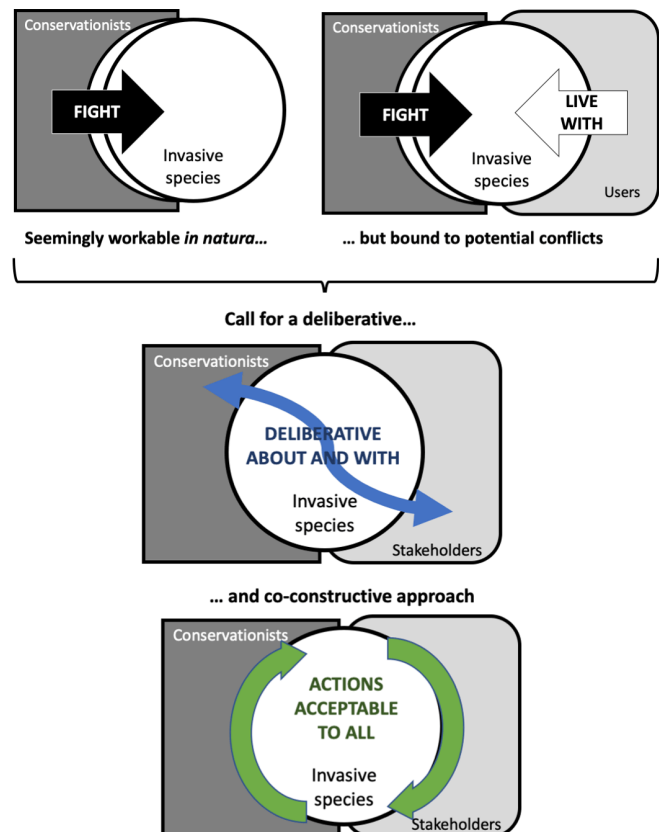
Conservationists

FIGHT

Invasive species

Seemingly workable *in natura*…

Conservationists

FIGHT

LIVE WITH

Invasive species

Users

… but bound to potential conflicts

Call for a deliberative…

Conservationists

DELIBERATIVE ABOUT AND WITH

Invasive species

Stakeholders

… and co-constructive approach

Conservationists

ACTIONS ACCEPTABLE TO ALL

Invasive species

Stakeholders